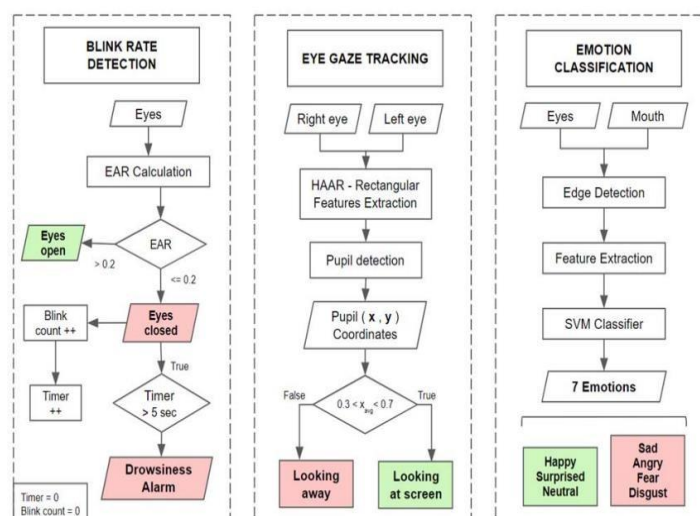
BLINK RATE DETECTION

Eyes

EAR Calculation

EAR

Eyes open

> 0.2

<= 0.2

Blink count ++

Eyes closed

True

Timer ++

Timer > 5 sec

Drowsiness Alarm

Timer = 0
Blink count = 0

EYE GAZE TRACKING

Right eye

Left eye

HAAR - Rectangular Features Extraction

Pupil detection

Pupil ( **x** , **y** ) Coordinates

False

$0.3 < x_{avg} < 0.7$

True

Looking away

Looking at screen

EMOTION CLASSIFICATION

Eyes

Mouth

Edge Detection

Feature Extraction

SVM Classifier

7 Emotions

Happy
Surprised
Neutral

Sad
Angry
Fear
Disgust